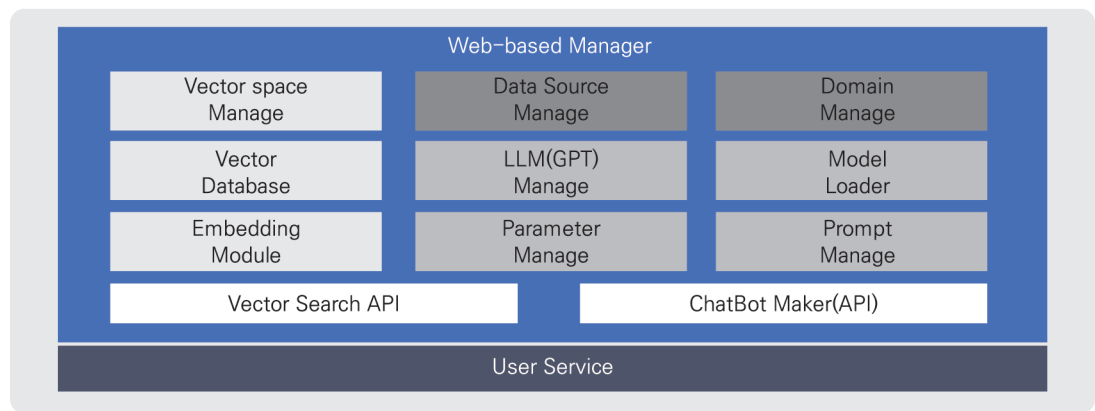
Web-based Manager

Vector space Manage

Data Source Manage

Domain Manage

Vector Database

LLM(GPT) Manage

Model Loader

Embedding Module

Parameter Manage

Prompt Manage

Vector Search API

ChatBot Maker(API)

User Service